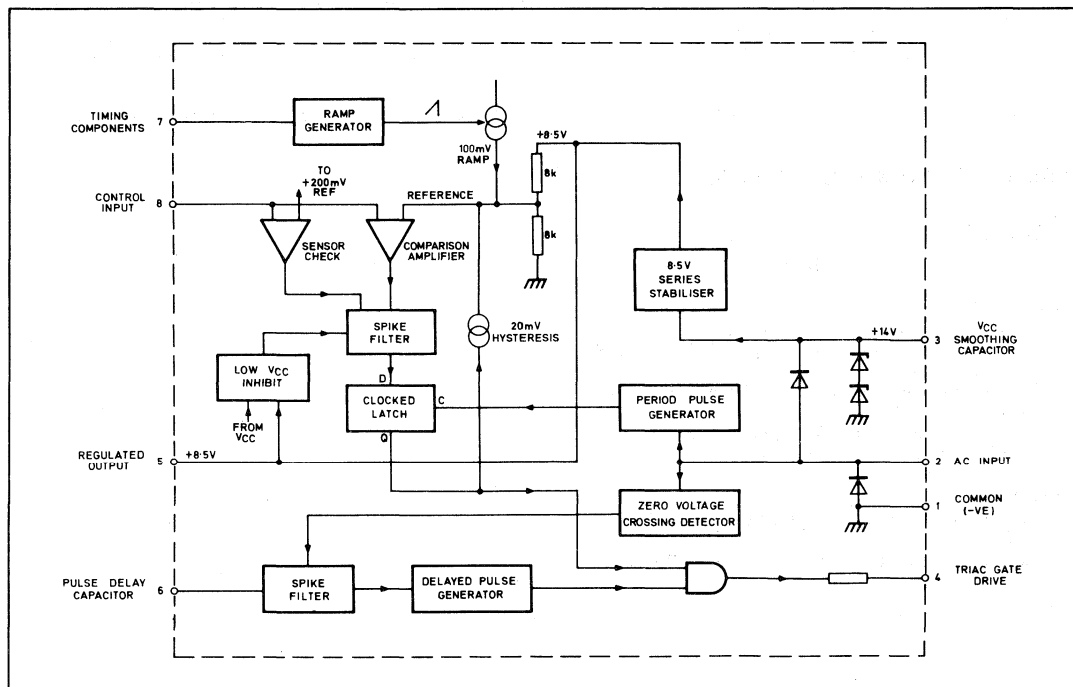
TIMING COMPONENTS 7

RAMP GENERATOR

100mV RAMP

+8·5V

8k

8k

CONTROL INPUT 8

TO +200mV REF

REFERENCE

SENSOR CHECK

COMPARISON AMPLIFIER

8·5V SERIES STABILISER

SPIKE FILTER

20mV HYSTERESIS

+14V

VCC SMOOTHING CAPACITOR 3

LOW VCC INHIBIT

FROM VCC

D

CLOCKED LATCH

C

Q

PERIOD PULSE GENERATOR

REGULATED OUTPUT 5

+8·5V

2 AC INPUT

ZERO VOLTAGE CROSSING DETECTOR

1 COMMON (-VE)

PULSE DELAY CAPACITOR 6

SPIKE FILTER

DELAYED PULSE GENERATOR

4 TRIAC GATE DRIVE